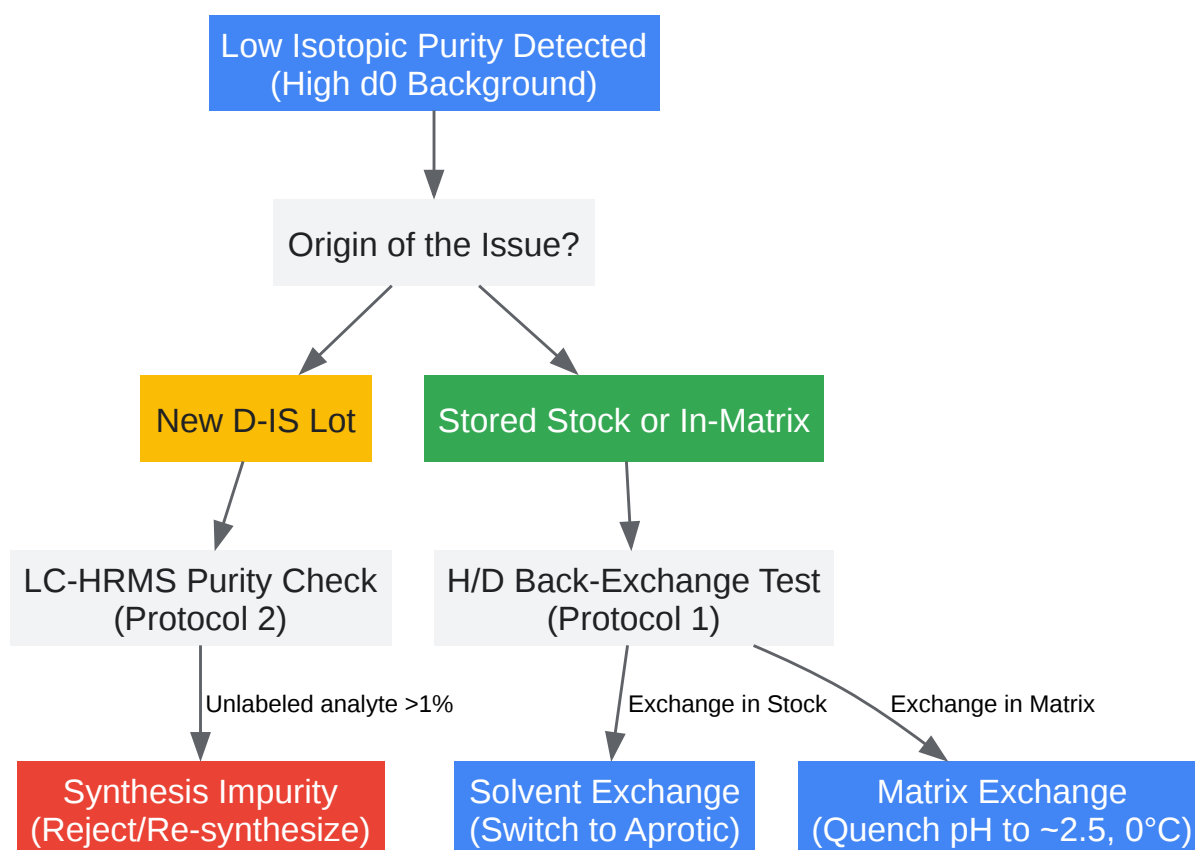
Low Isotopic Purity Detected
(High d0 Background)

Origin of the Issue?

New D-IS Lot

Stored Stock or In-Matrix

LC-HRMS Purity Check
(Protocol 2)

H/D Back-Exchange Test
(Protocol 1)

Unlabeled analyte >1%

Exchange in Stock

Exchange in Matrix

Synthesis Impurity
(Reject/Re-synthesize)

Solvent Exchange
(Switch to Aprotic)

Matrix Exchange
(Quench pH to ~2.5, 0°C)